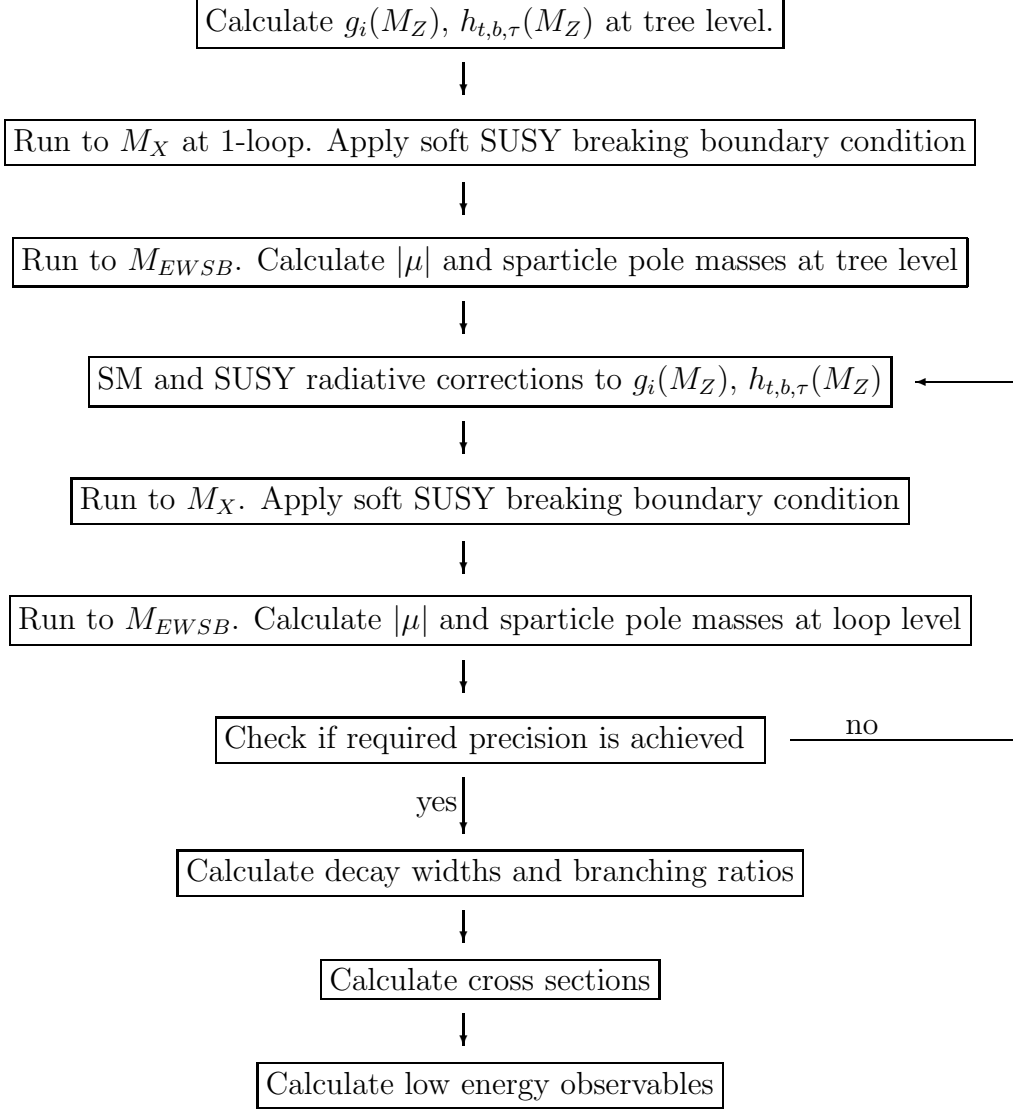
Calculate $g_i(M_Z)$, $h_{t,b,\tau}(M_Z)$ at tree level.

Run to $M_X$ at 1-loop. Apply soft SUSY breaking boundary condition

Run to $M_{EWSB}$. Calculate $|\mu|$ and sparticle pole masses at tree level

SM and SUSY radiative corrections to $g_i(M_Z)$, $h_{t,b,\tau}(M_Z)$

Run to $M_X$. Apply soft SUSY breaking boundary condition

Run to $M_{EWSB}$. Calculate $|\mu|$ and sparticle pole masses at loop level

Check if required precision is achieved

no

yes

Calculate decay widths and branching ratios

Calculate cross sections

Calculate low energy observables